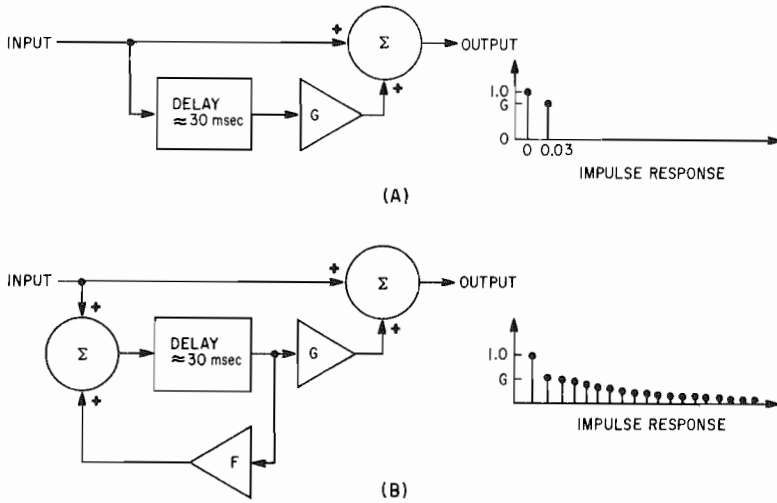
INPUT

+

$\Sigma$

OUTPUT

DELAY
$\approx$30 msec

G

+

1.0
G
0

0 0.03

IMPULSE RESPONSE

(A)

INPUT

+

$\Sigma$

OUTPUT

+

$\Sigma$

DELAY
$\approx$30 msec

G

+

+

F

1.0
G

IMPULSE RESPONSE

(B)